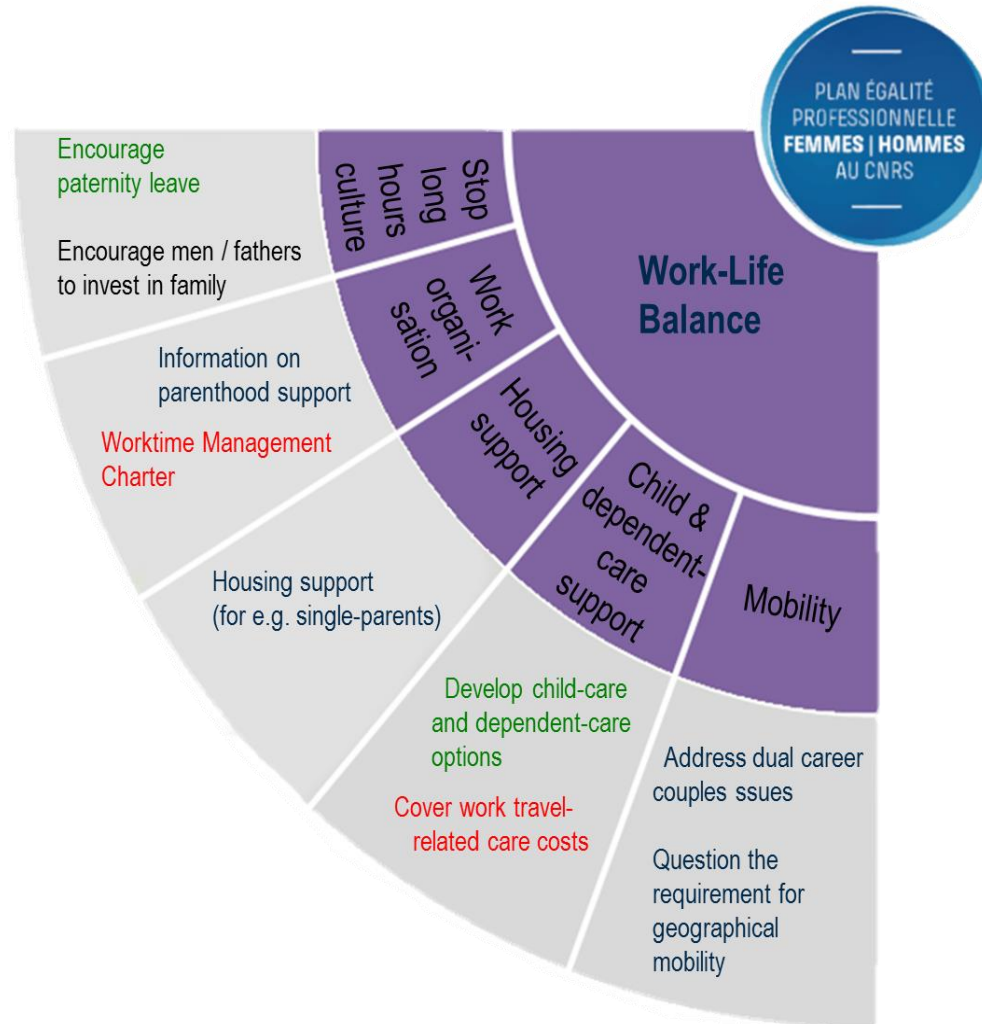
PLAN ÉGALITÉ PROFESSIONNELLE FEMMES | HOMMES AU CNRS

Work-Life Balance

Stop long hours culture

Encourage paternity leave

Encourage men / fathers to invest in family

Work organisation

Information on parenthood support

Worktime Management Charter

Housing support

Housing support (for e.g. single-parents)

Child & dependent-care support

Develop child-care and dependent-care options

Cover work travel-related care costs

Mobility

Address dual career couples ssues

Question the requirement for geographical mobility